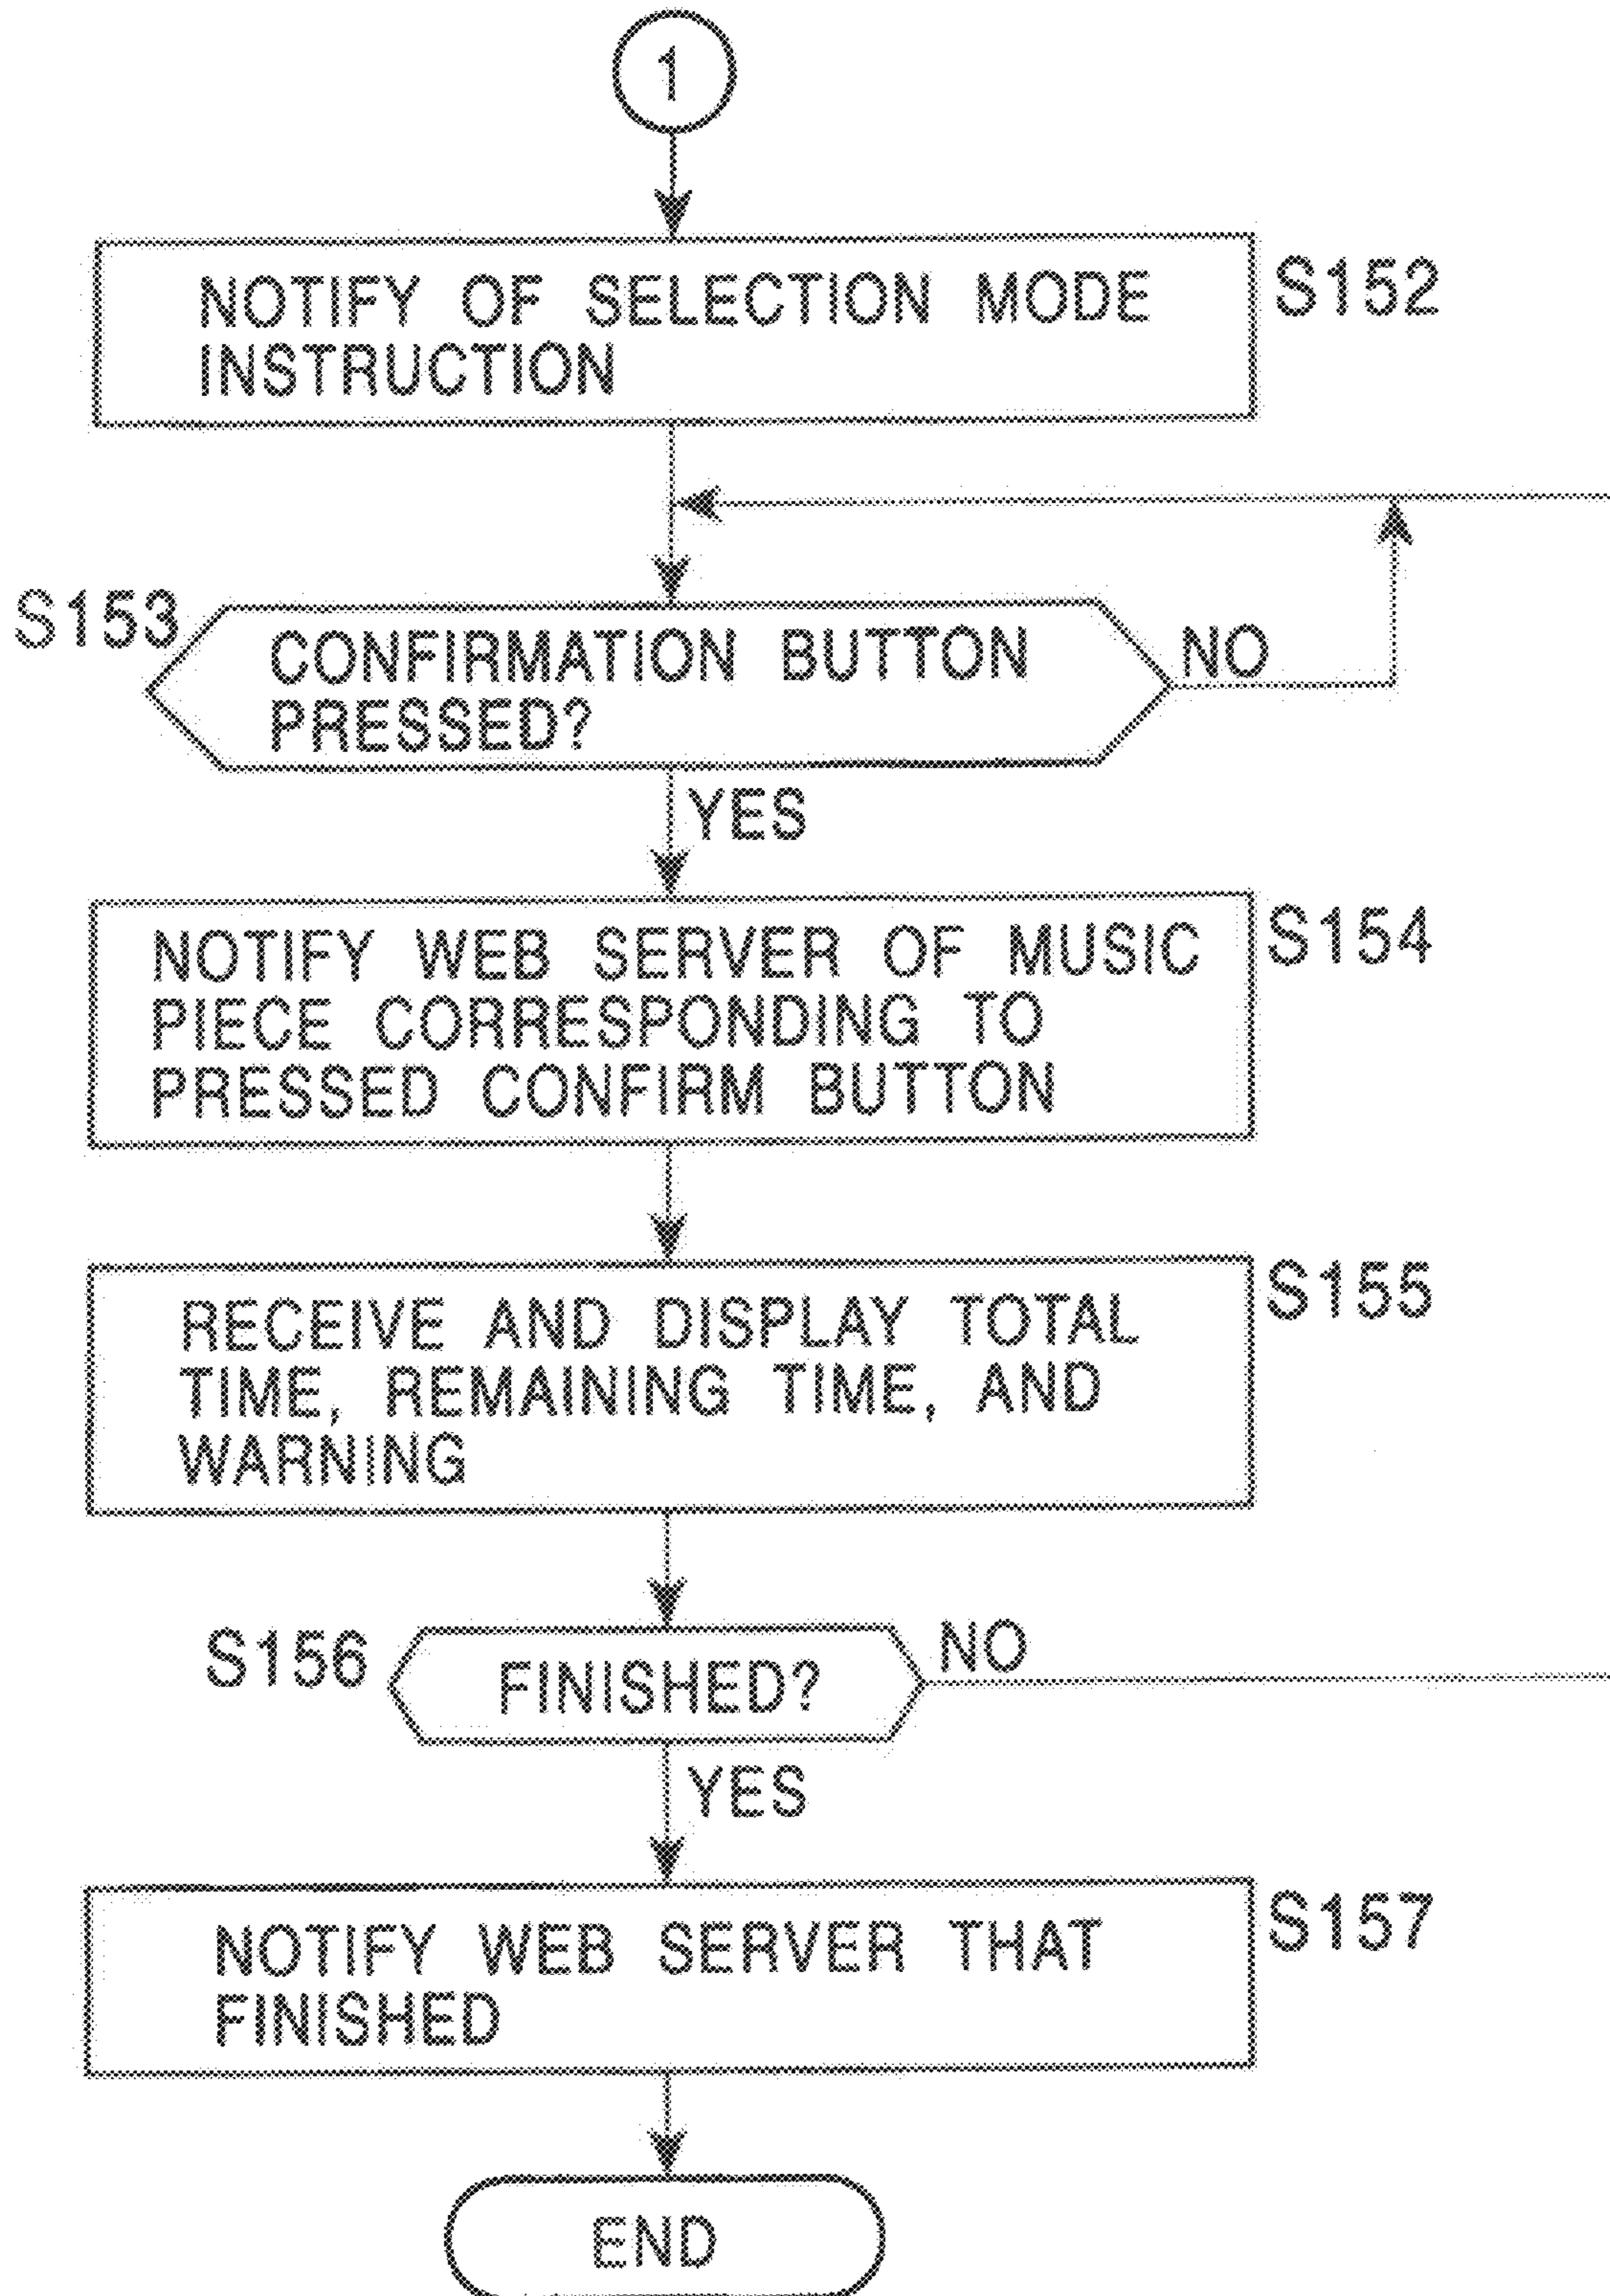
1

NOTIFY OF SELECTION MODE INSTRUCTION

S152

S153

CONFIRMATION BUTTON PRESSED?

NO

YES

NOTIFY WEB SERVER OF MUSIC PIECE CORRESPONDING TO PRESSED CONFIRM BUTTON

S154

RECEIVE AND DISPLAY TOTAL TIME, REMAINING TIME, AND WARNING

S155

S156

FINISHED?

NO

YES

NOTIFY WEB SERVER THAT FINISHED

S157

END